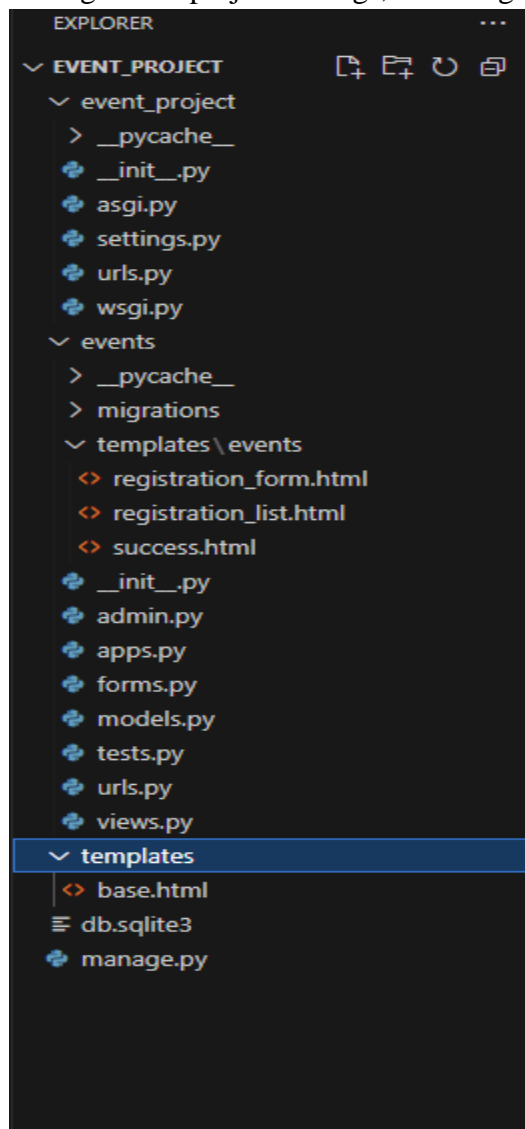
EXPLORER ...

EVENT_PROJECT

event_project

__pycache__

__init__.py

asgi.py

settings.py

urls.py

wsgi.py

events

__pycache__

migrations

templates\events

registration_form.html

registration_list.html

success.html

__init__.py

admin.py

apps.py

forms.py

models.py

tests.py

urls.py

views.py

templates

base.html

db.sqlite3

manage.py